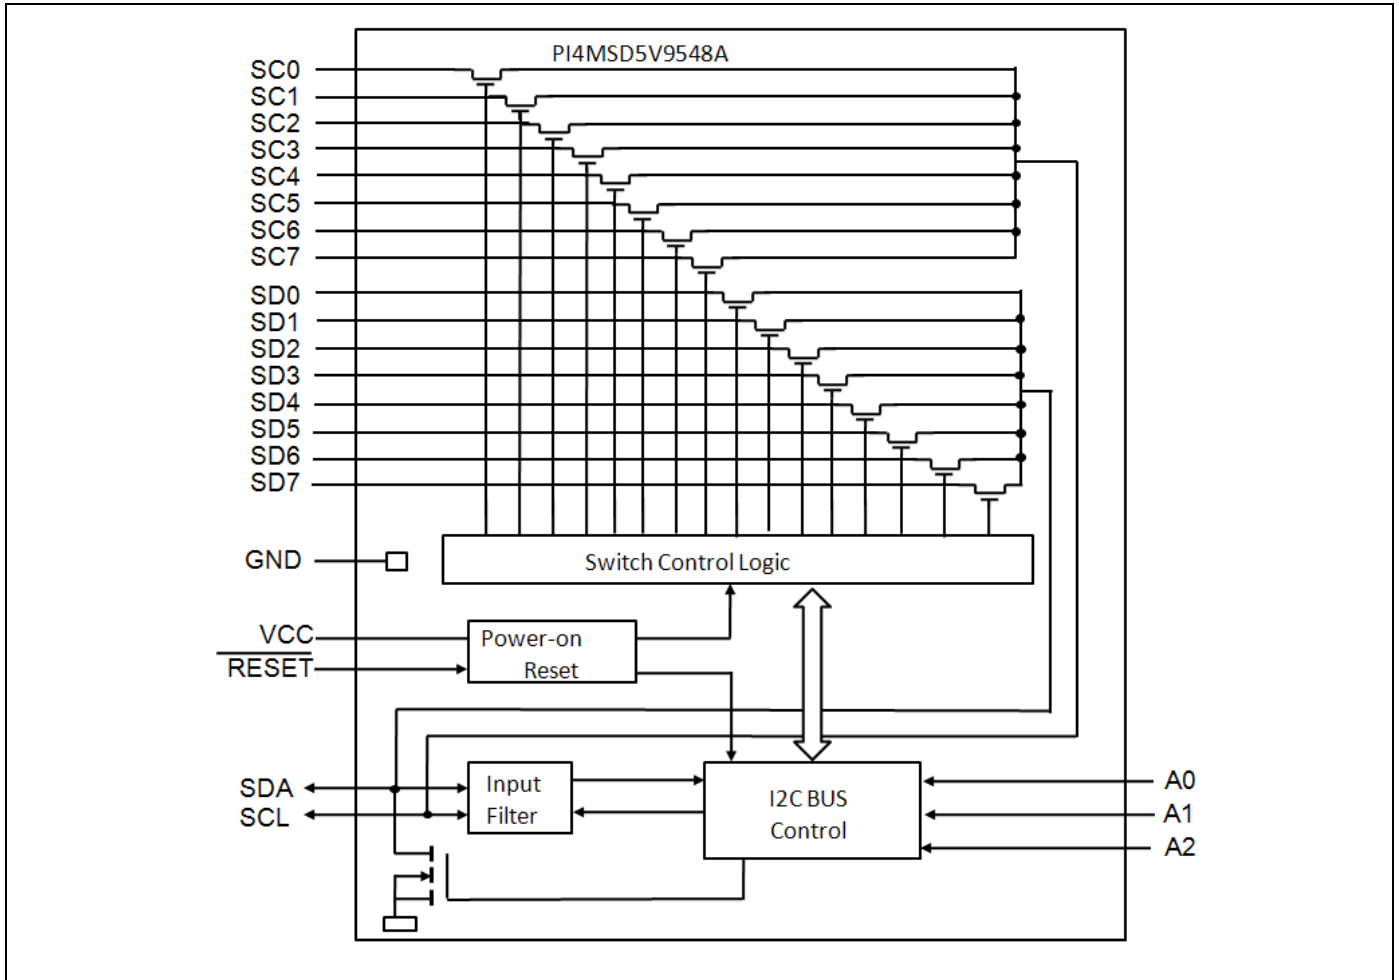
PI4MSD5V9548A

SC0
SC1
SC2
SC3
SC4
SC5
SC6
SC7
SD0
SD1
SD2
SD3
SD4
SD5
SD6
SD7

GND

Switch Control Logic

VCC
$\overline{\text{RESET}}$

Power-on Reset

SDA
SCL

Input Filter

I2C BUS Control

A0
A1
A2